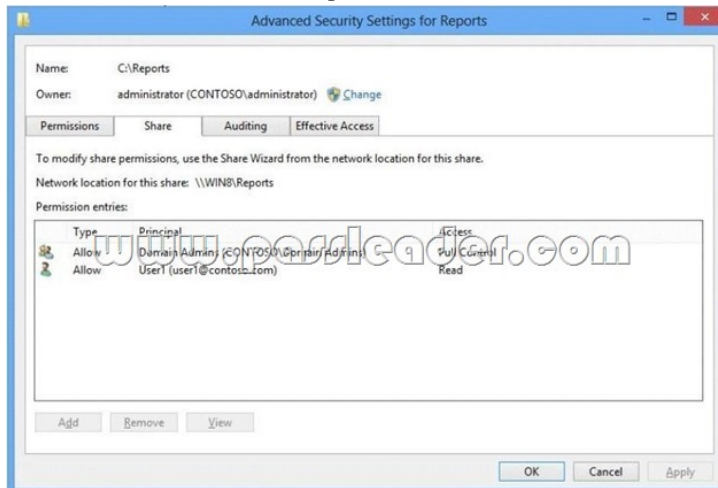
Advanced Security Settings for Reports

Name: C:\Reports

Owner: administrator (CONTOSO\administrator) Change

Permissions | Share | Auditing | Effective Access

To modify share permissions, use the Share Wizard from the network location for this share.

Network location for this share: \\WIN8\Reports

Permission entries:

| Type | Principal | Access |
|---|---|---|
| Allow | Domain Admins (CONTOSO\Domain Admins) | Full Control |
| Allow | User1 (user1@contoso.com) | Read |

www.passleader.com

Add | Remove | View

OK | Cancel | Apply